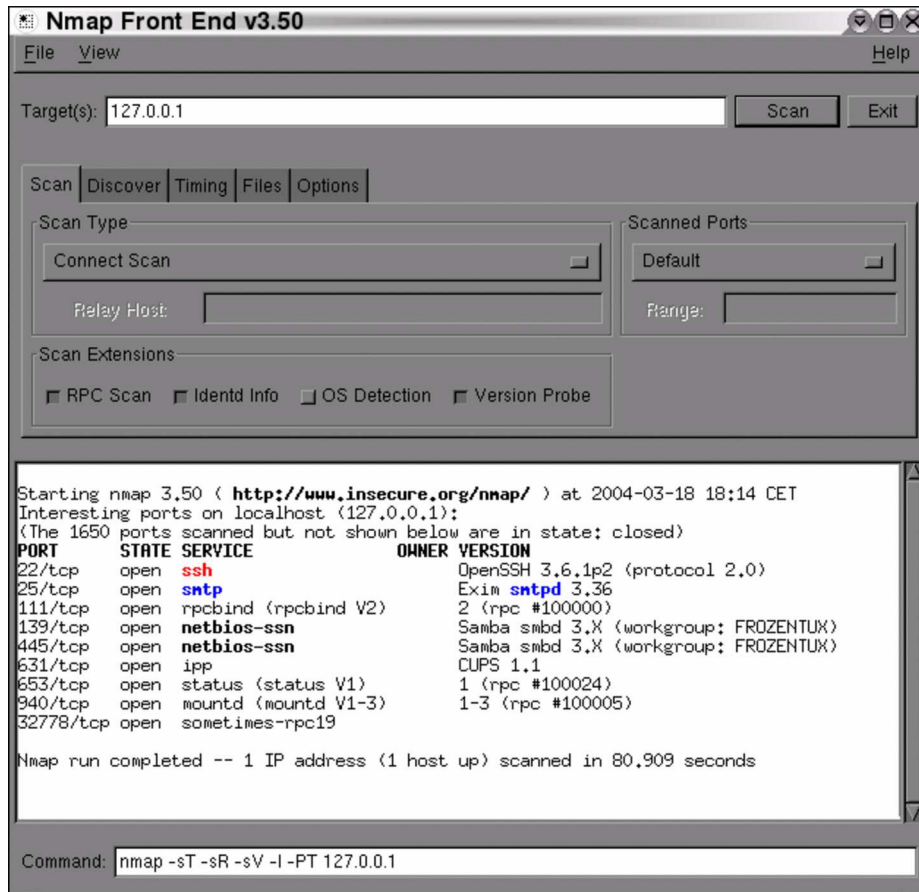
Nmap Front End v3.50

File View Help

Target(s): 127.0.0.1

Scan Exit

Scan Discover Timing Files Options

Scan Type

Connect Scan

Relay Host:

Scanned Ports

Default

Range:

Scan Extensions

RPC Scan Identd Info OS Detection Version Probe

Starting nmap 3.50 ( http://www.insecure.org/nmap/ ) at 2004-03-18 18:14 CET
Interesting ports on localhost (127.0.0.1):
(The 1650 ports scanned but not shown below are in state: closed)

| PORT | STATE | SERVICE | OWNER | VERSION |
|---|---|---|---|---|
| 22/tcp | open | ssh | | OpenSSH 3.6.1p2 (protocol 2.0) |
| 25/tcp | open | smtp | | Exim smtpd 3.36 |
| 111/tcp | open | rpcbind (rpcbind V2) | | 2 (rpc #100000) |
| 139/tcp | open | netbios-ssn | | Samba smbd 3.X (workgroup: FROZENTUX) |
| 445/tcp | open | netbios-ssn | | Samba smbd 3.X (workgroup: FROZENTUX) |
| 631/tcp | open | ipp | | CUPS 1.1 |
| 653/tcp | open | status (status V1) | | 1 (rpc #100024) |
| 940/tcp | open | mountd (mountd V1-3) | | 1-3 (rpc #100005) |
| 32778/tcp | open | sometimes-rpc19 | | |

Nmap run completed -- 1 IP address (1 host up) scanned in 80.909 seconds

Command: nmap -sT -sR -sV -I -PT 127.0.0.1